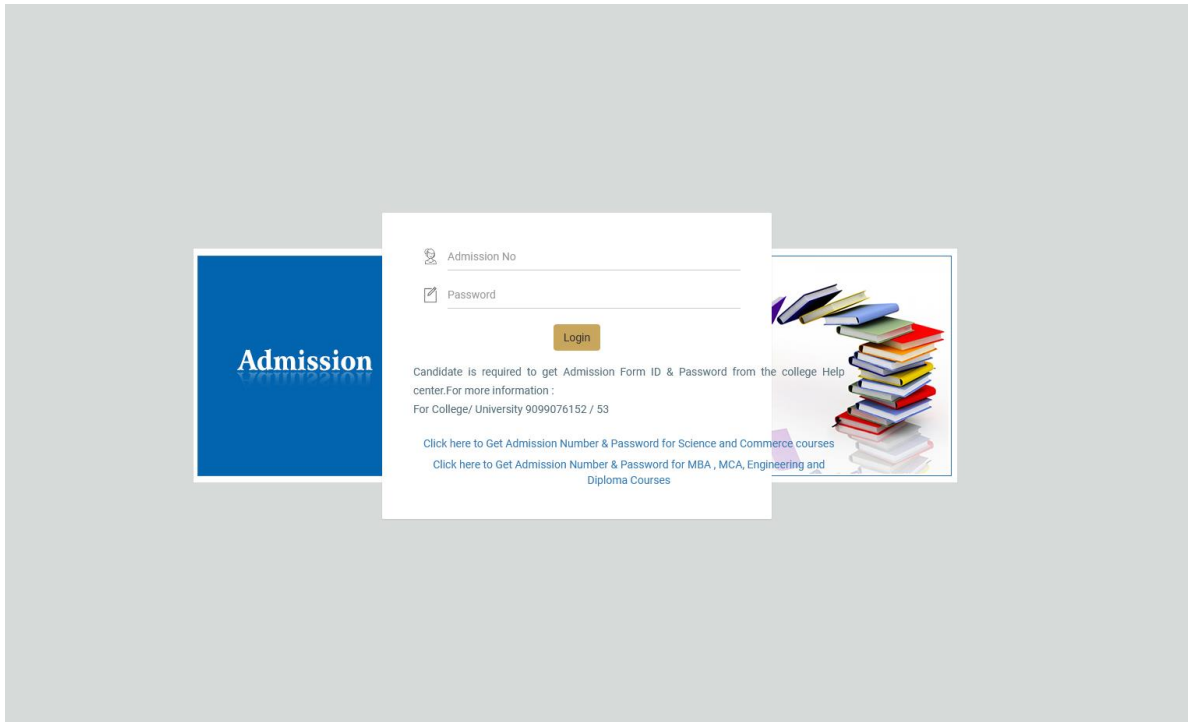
Admission

Admission No

Password

Login

Candidate is required to get Admission Form ID & Password from the college Help center.For more information :
For College/ University 9099076152 / 53

Click here to Get Admission Number & Password for Science and Commerce courses

Click here to Get Admission Number & Password for MBA , MCA, Engineering and Diploma Courses